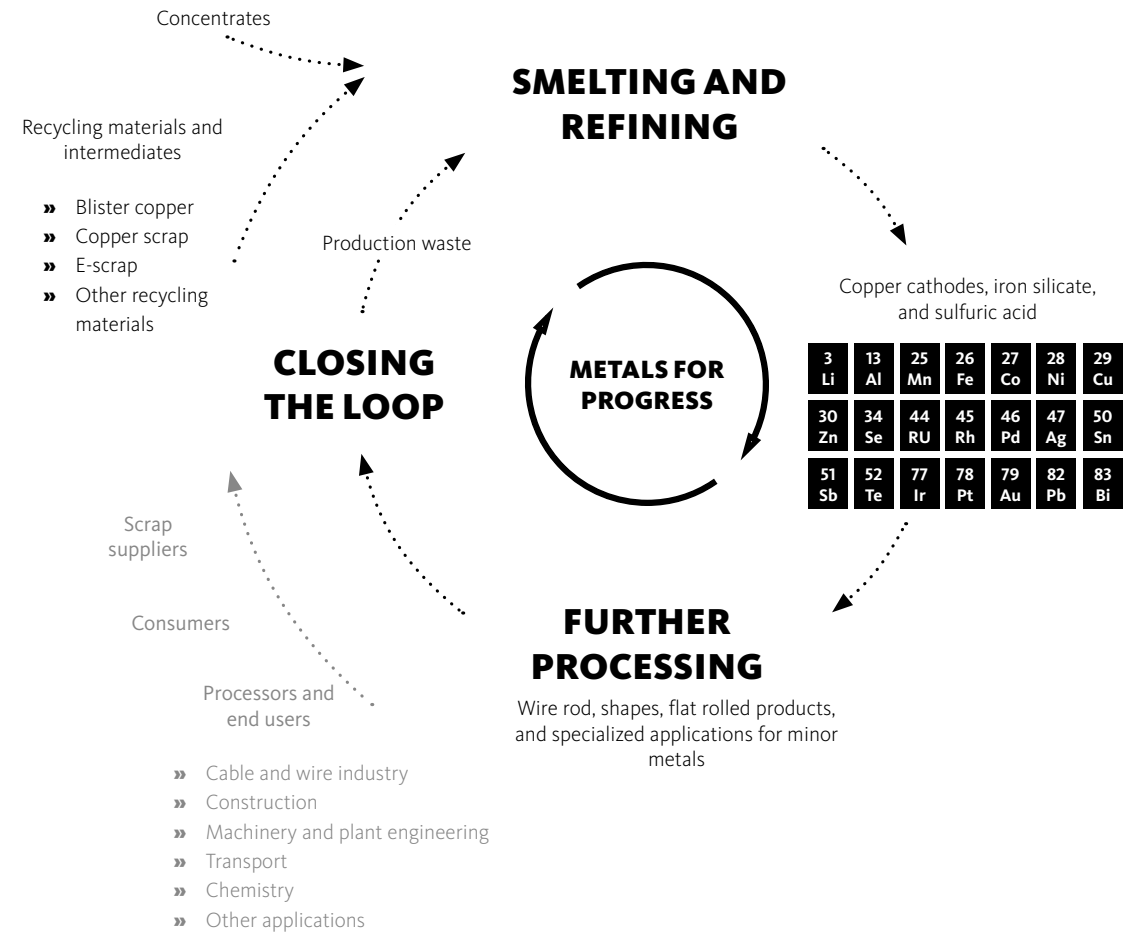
Concentrates

Recycling materials and intermediates

» Blister copper
» Copper scrap
» E-scrap
» Other recycling materials

SMELTING AND REFINING

Production waste

Copper cathodes, iron silicate, and sulfuric acid

| 3 Li | 13 Al | 25 Mn | 26 Fe | 27 Co | 28 Ni | 29 Cu |
|---|---|---|---|---|---|---|
| 30 Zn | 34 Se | 44 RU | 45 Rh | 46 Pd | 47 Ag | 50 Sn |
| 51 Sb | 52 Te | 77 Ir | 78 Pt | 79 Au | 82 Pb | 83 Bi |

CLOSING THE LOOP

METALS FOR PROGRESS

Scrap suppliers

Consumers

Processors and end users

FURTHER PROCESSING

Wire rod, shapes, flat rolled products, and specialized applications for minor metals

» Cable and wire industry
» Construction
» Machinery and plant engineering
» Transport
» Chemistry
» Other applications